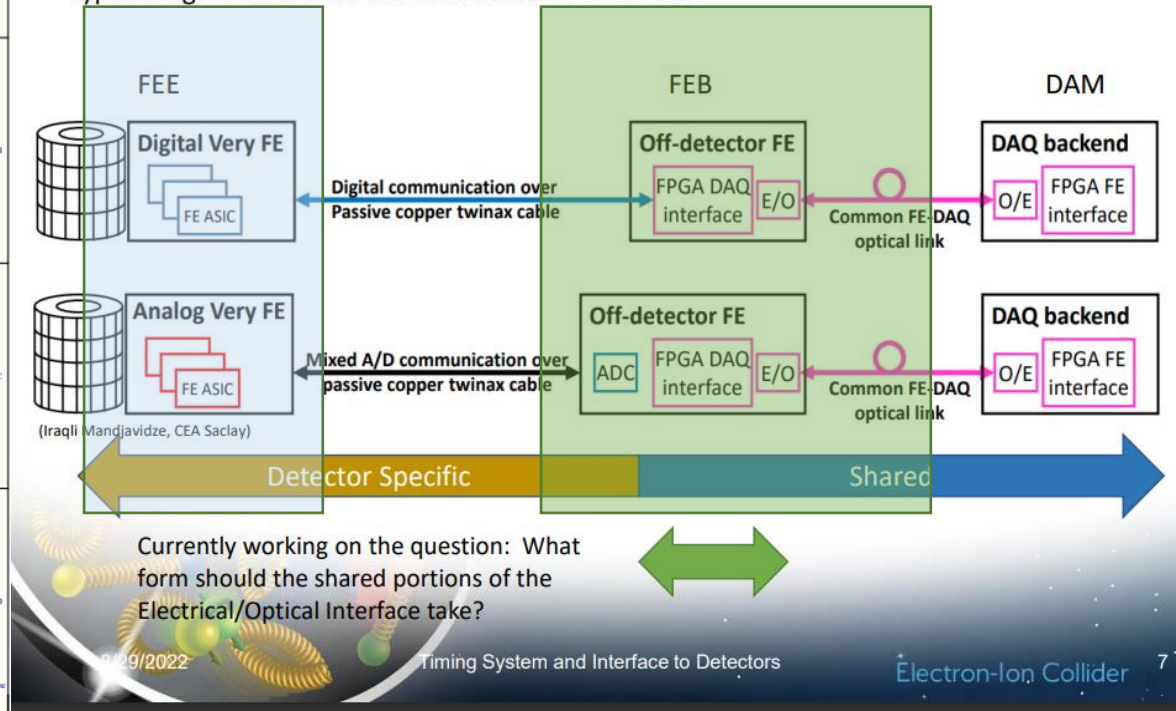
FEE

FEB

DAM

Digital Very FE

FE ASIC

Digital communication over Passive copper twinax cable

Off-detector FE

FPGA DAQ interface

E/O

Common FE-DAQ optical link

DAQ backend

O/E

FPGA FE interface

Analog Very FE

FE ASIC

Mixed A/D communication over passive copper twinax cable

Off-detector FE

ADC

FPGA DAQ interface

E/O

Common FE-DAQ optical link

DAQ backend

O/E

FPGA FE interface

(Iraqli Mandjavidze, CEA Saclay)

Detector Specific

Shared

Currently working on the question: What form should the shared portions of the Electrical/Optical Interface take?

8/29/2022

Timing System and Interface to Detectors

Electron-Ion Collider

7